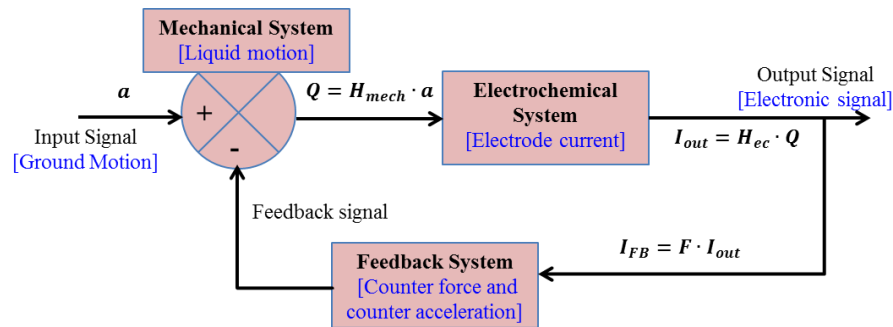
Mechanical System
[Liquid motion]

$a$

Input Signal
[Ground Motion]

+

-

$Q = H_{mech} \cdot a$

Electrochemical System
[Electrode current]

Output Signal
[Electronic signal]

$I_{out} = H_{ec} \cdot Q$

Feedback signal

$I_{FB} = F \cdot I_{out}$

Feedback System
[Counter force and counter acceleration]